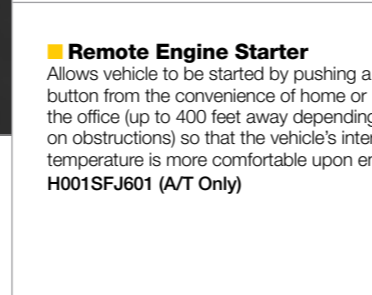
Remote Engine Starter
Allows vehicle to be started by pushing a button from the convenience of home or the office (up to 400 feet away depending on obstructions) so that the vehicle's inter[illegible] temperature is more comfortable upon en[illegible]
H001SFJ601 (A/T Only)